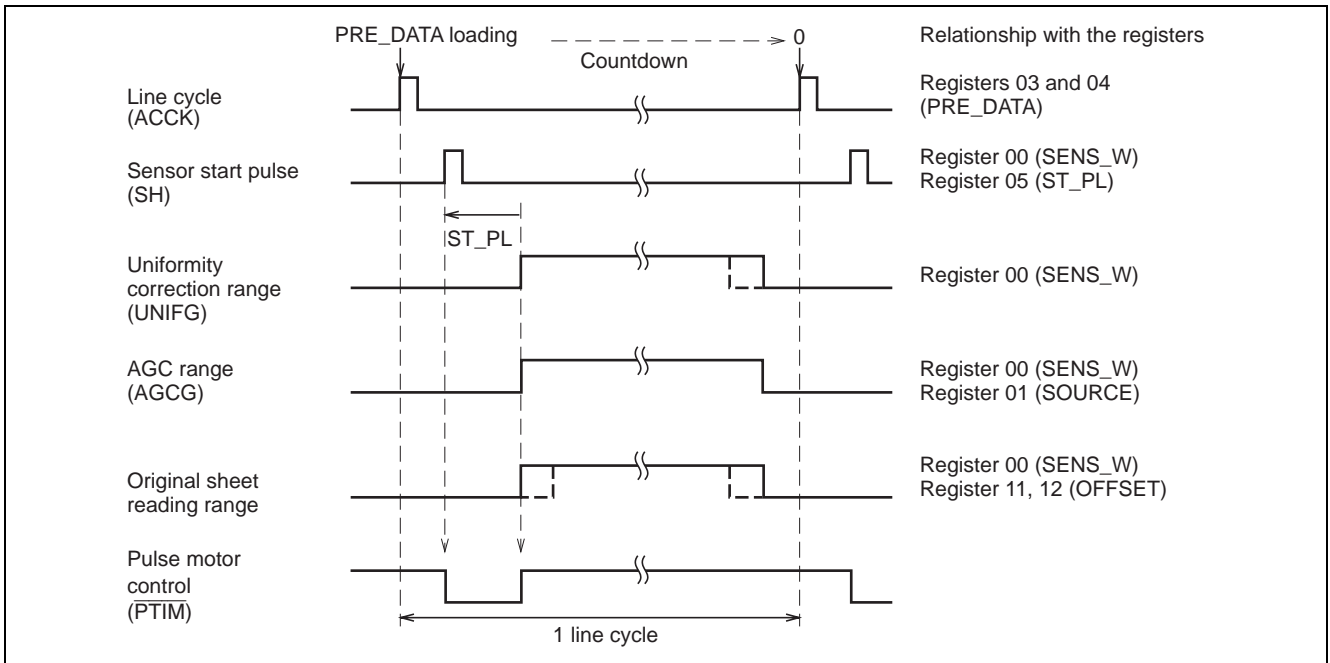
PRE_DATA loading

Countdown

0

Relationship with the registers

Line cycle (ACCK)

Registers 03 and 04 (PRE_DATA)

Sensor start pulse (SH)

Register 00 (SENS_W)
Register 05 (ST_PL)

ST_PL

Uniformity correction range (UNIFG)

Register 00 (SENS_W)

AGC range (AGCG)

Register 00 (SENS_W)
Register 01 (SOURCE)

Original sheet reading range

Register 00 (SENS_W)
Register 11, 12 (OFFSET)

Pulse motor control ($\overline{PTIM}$)

1 line cycle